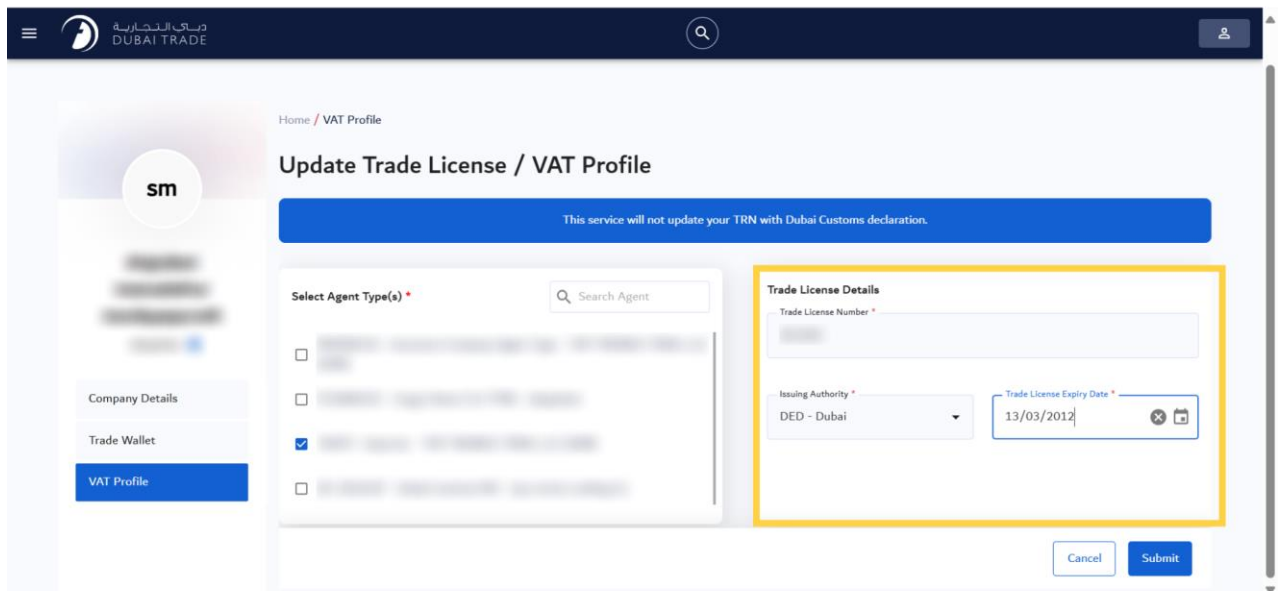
دبي التجارية
DUBAI TRADE

sm

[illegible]

Company Details

Trade Wallet

VAT Profile

Home / VAT Profile

Update Trade License / VAT Profile

This service will not update your TRN with Dubai Customs declaration.

Select Agent Type(s) *

Search Agent

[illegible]

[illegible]

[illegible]

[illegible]

Trade License Details

Trade License Number *

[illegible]

Issuing Authority *

DED - Dubai

Trade License Expiry Date *

13/03/2012

Cancel

Submit